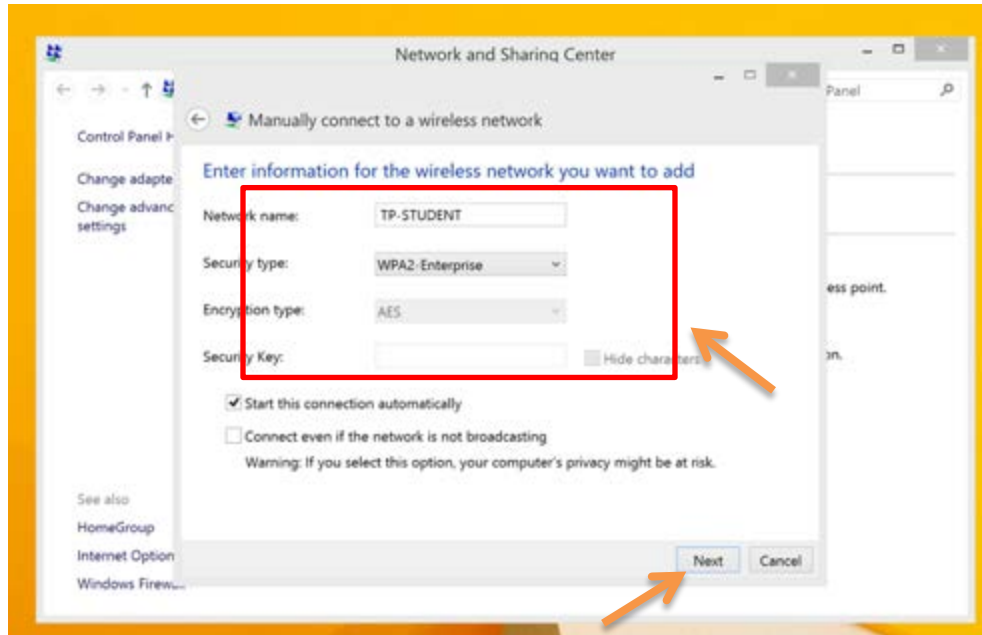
Network and Sharing Center

Panel

Control Panel H

Change adapte

Change advanc settings

See also

HomeGroup

Internet Option

Windows Firew

ess point.

on.

Manually connect to a wireless network

Enter information for the wireless network you want to add

Netw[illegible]rk name: TP-STUDENT

Secur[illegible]y type: WPA2-Enterprise

Encryp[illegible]tion type: AES

Secur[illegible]y Key:

Hide chara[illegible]

Start this connection automatically

Connect even if the network is not broadcasting

Warning: If you select this option, your computer's privacy might be at risk.

Next

Cancel